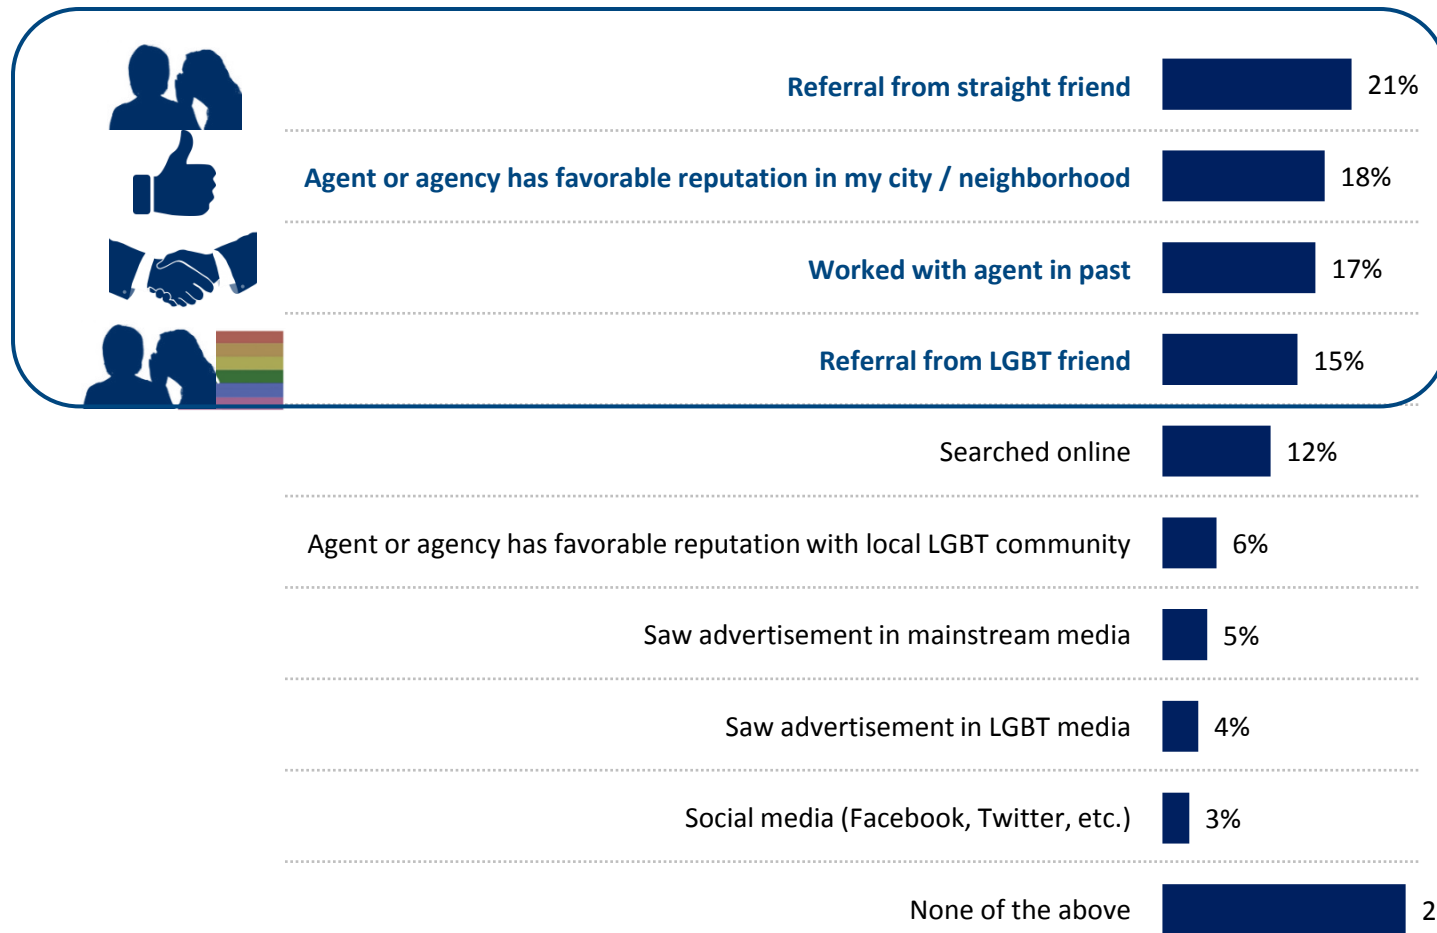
Referral from straight friend 21%

Agent or agency has favorable reputation in my city / neighborhood 18%

Worked with agent in past 17%

Referral from LGBT friend 15%

Searched online 12%

Agent or agency has favorable reputation with local LGBT community 6%

Saw advertisement in mainstream media 5%

Saw advertisement in LGBT media 4%

Social media (Facebook, Twitter, etc.) 3%

None of the above 2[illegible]